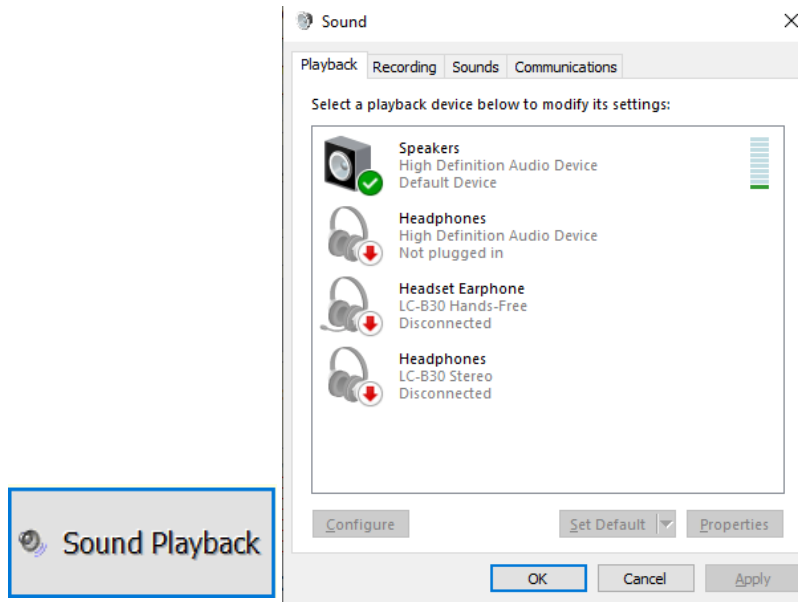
Sound Playback

Sound

Playback Recording Sounds Communications

Select a playback device below to modify its settings:

Speakers
High Definition Audio Device
Default Device

Headphones
High Definition Audio Device
Not plugged in

Headset Earphone
LC-B30 Hands-Free
Disconnected

Headphones
LC-B30 Stereo
Disconnected

Configure Set Default Properties

OK Cancel Apply